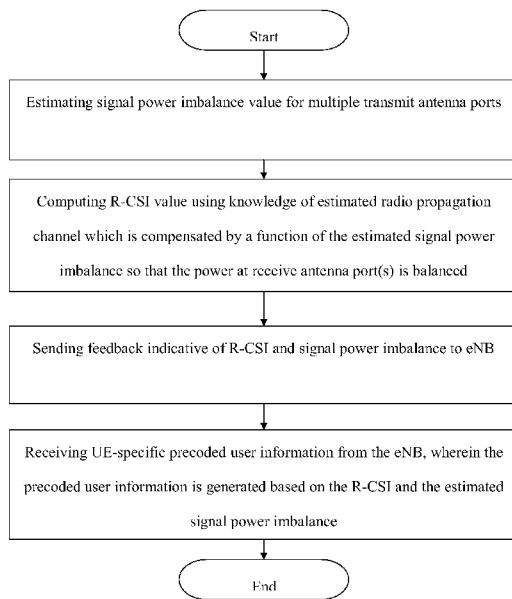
Start

Estimating signal power imbalance value for multiple transmit antenna ports

Computing R-CSI value using knowledge of estimated radio propagation channel which is compensated by a function of the estimated signal power imbalance so that the power at receive antenna port(s) is balanced

Sending feedback indicative of R-CSI and signal power imbalance to eNB

Receiving UE-specific precoded user information from the eNB, wherein the precoded user information is generated based on the R-CSI and the estimated signal power imbalance

End